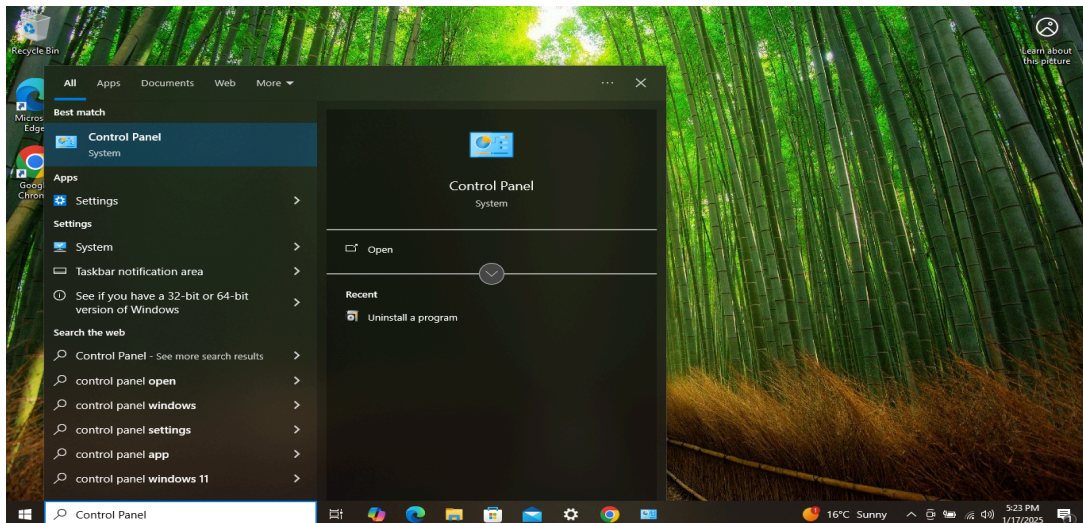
Recycle Bin

Micros Edge

Googl Chron

Learn about this picture

All Apps Documents Web More

Best match

Control Panel
System

Apps

Settings

Settings

System

Taskbar notification area

See if you have a 32-bit or 64-bit version of Windows

Search the web

Control Panel - See more search results

control panel open

control panel windows

control panel settings

control panel app

control panel windows 11

Control Panel
System

Open

Recent

Uninstall a program

Control Panel

16°C Sunny

5:23 PM
1/17/2025